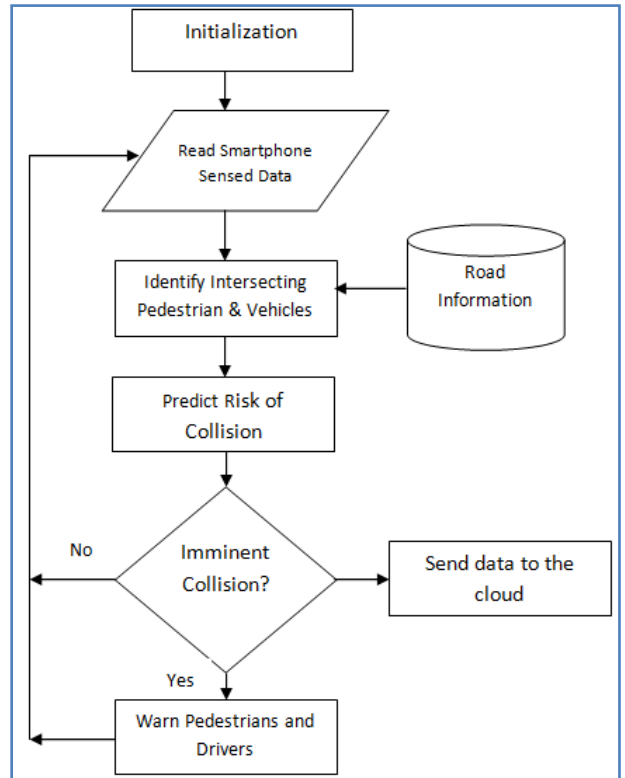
Initialization

Read Smartphone Sensed Data

Identify Intersecting Pedestrian & Vehicles

Road Information

Predict Risk of Collision

No

Imminent Collision?

Send data to the cloud

Yes

Warn Pedestrians and Drivers